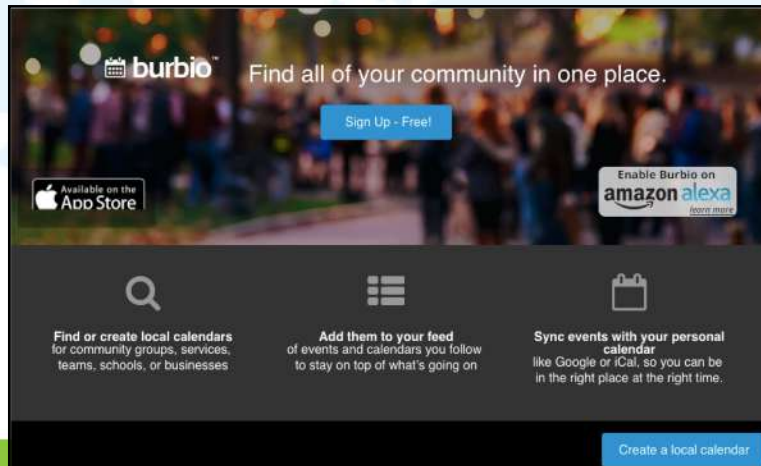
burbio™ Find all of your community in one place.

Sign Up - Free!

Available on the App Store

Enable Burbio on amazon alexa learn more

Find or create local calendars for community groups, services, teams, schools, or businesses

Add them to your feed of events and calendars you follow to stay on top of what's going on

Sync events with your personal calendar like Google or iCal, so you can be in the right place at the right time.

Create a local calendar